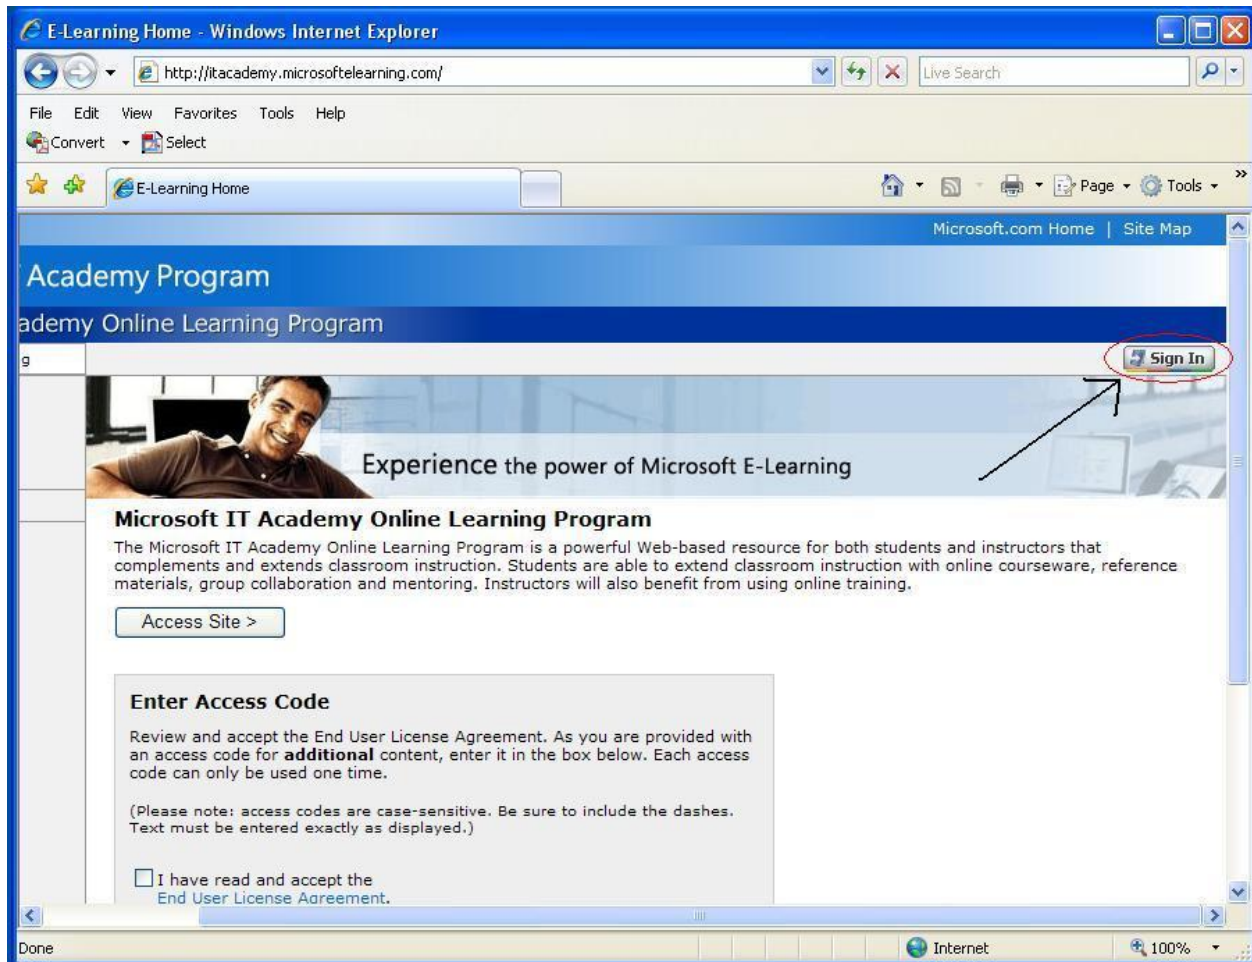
E-Learning Home - Windows Internet Explorer

http://itacademy.microsoftelearning.com/

Live Search

File Edit View Favorites Tools Help

Convert Select

E-Learning Home

Page Tools

Microsoft.com Home | Site Map

Academy Program

ademy Online Learning Program

g

Sign In

Experience the power of Microsoft E-Learning

Microsoft IT Academy Online Learning Program

The Microsoft IT Academy Online Learning Program is a powerful Web-based resource for both students and instructors that complements and extends classroom instruction. Students are able to extend classroom instruction with online courseware, reference materials, group collaboration and mentoring. Instructors will also benefit from using online training.

Access Site >

Enter Access Code

Review and accept the End User License Agreement. As you are provided with an access code for **additional** content, enter it in the box below. Each access code can only be used one time.

(Please note: access codes are case-sensitive. Be sure to include the dashes. Text must be entered exactly as displayed.)

I have read and accept the End User License Agreement.

Done

Internet

100%